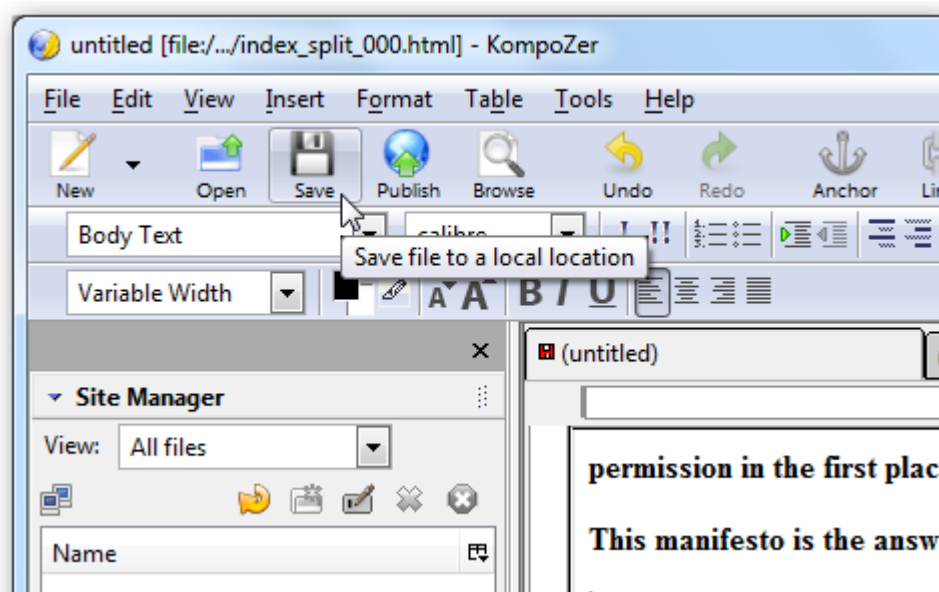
untitled [file:/.../index_split_000.html] - KompoZer

File Edit View Insert Format Table Tools Help

New Open Save Publish Browse Undo Redo Anchor Li

Body Text calibre

Save file to a local location

Variable Width

A A B I U

Site Manager

View: All files

Name

(untitled)

permission in the first plac

This manifesto is the answ